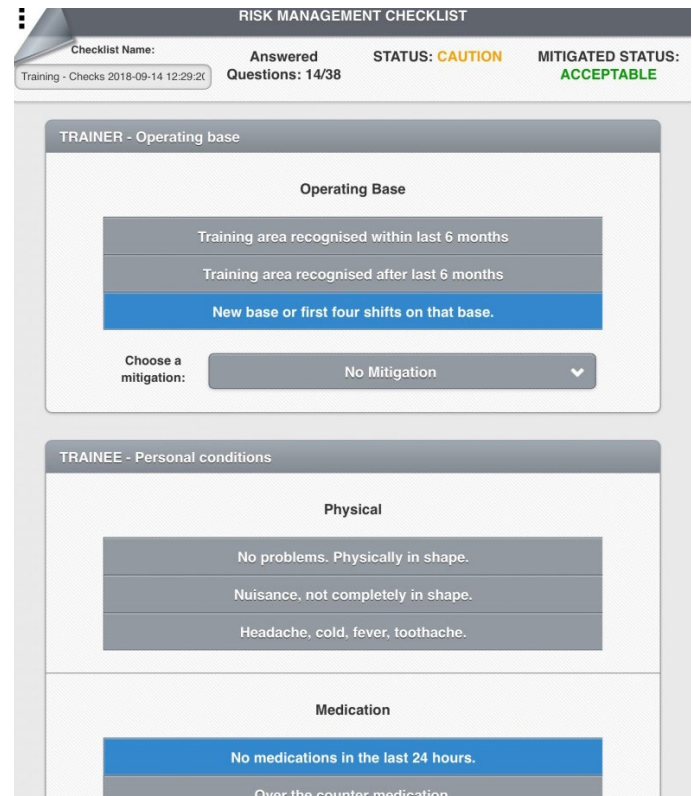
RISK MANAGEMENT CHECKLIST

Checklist Name:
Training - Checks 2018-09-14 12:29:2(

Answered Questions: 14/38

STATUS: CAUTION

MITIGATED STATUS: ACCEPTABLE

TRAINER - Operating base

Operating Base

Training area recognised within last 6 months

Training area recognised after last 6 months

New base or first four shifts on that base.

Choose a mitigation:

No Mitigation

TRAINEE - Personal conditions

Physical

No problems. Physically in shape.

Nuisance, not completely in shape.

Headache, cold, fever, toothache.

Medication

No medications in the last 24 hours.

Over the counter medication